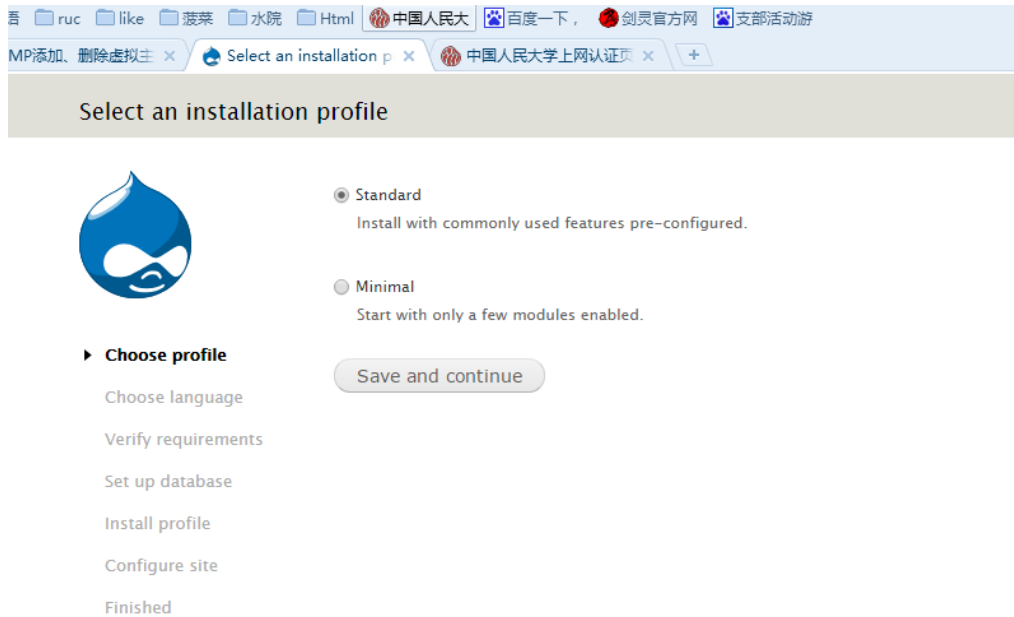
吾 ruc like 菠菜 水院 Html 中国人民大 百度一下， 剑灵官方网 支部活动游

MP添加、删除虚拟主 × Select an installation p × 中国人民大学上网认证页 × +

Select an installation profile

Standard
Install with commonly used features pre-configured.

Minimal
Start with only a few modules enabled.

Save and continue

Choose profile
Choose language
Verify requirements
Set up database
Install profile
Configure site
Finished